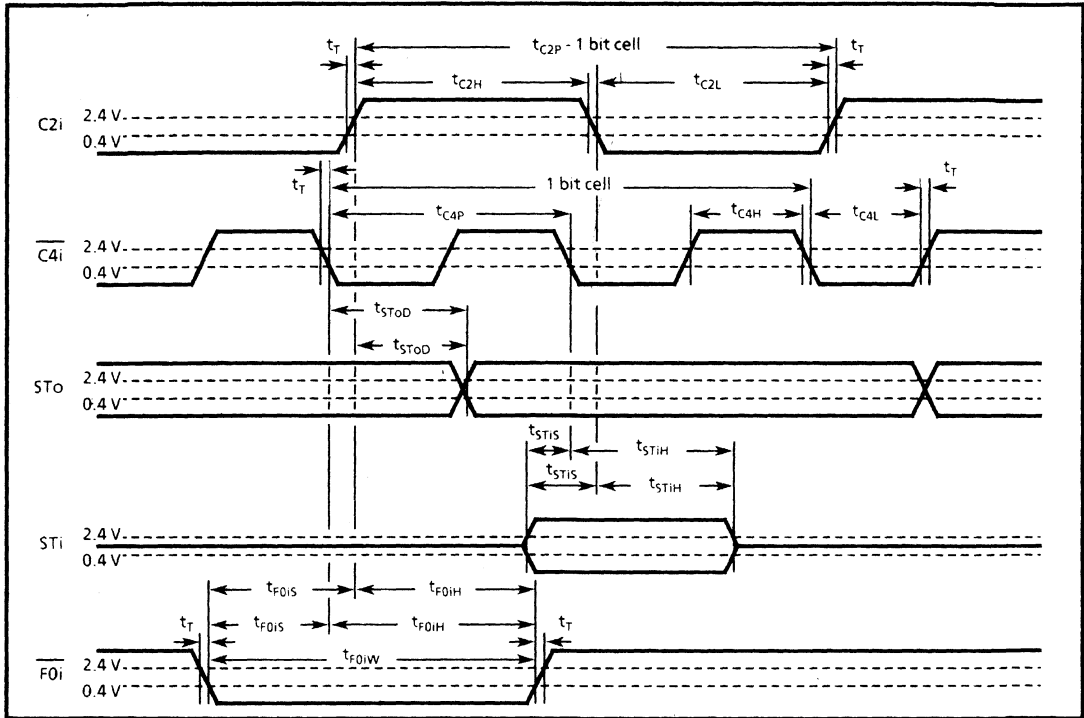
$t_T$ $t_{C2P}$ - 1 bit cell $t_T$

$t_{C2H}$ $t_{C2L}$

C2i 2.4 V 0.4 V

$t_T$ 1 bit cell $t_T$

$t_{C4P}$ $t_{C4H}$ $t_{C4L}$

$\overline{C4i}$ 2.4 V 0.4 V

$t_{SToD}$

$t_{SToD}$

STo 2.4 V 0.4 V

$t_{STiS}$ $t_{STiH}$

$t_{STiS}$ $t_{STiH}$

STi 2.4 V 0.4 V

$t_{F0iS}$ $t_{F0iH}$

$t_T$ $t_{F0iS}$ $t_{F0iH}$ $t_T$

$t_{F0iW}$

$\overline{F0i}$ 2.4 V 0.4 V